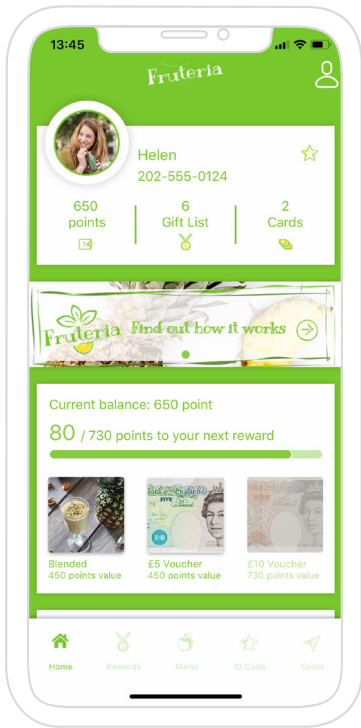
13:45

Fruteria

Helen
202-555-0124

650
points

6
Gift List

2
Cards

Fruteria Find out how it works

Current balance: 650 point

80 / 730 points to your next reward

Blended
450 points value

£5 Voucher
450 points value

£10 Voucher
730 points value

Home Rewards Menu ID Code Order